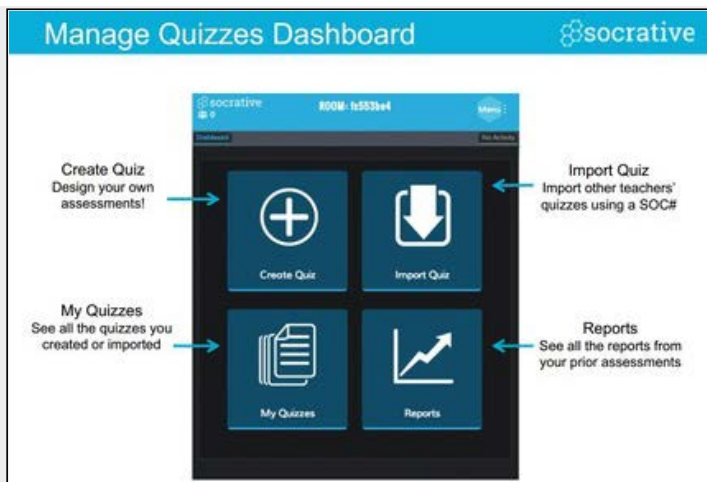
Manage Quizzes Dashboard

socrative

socrative

0

ROOM: fs553be4

Menu

Dashboard

No Activity

Create Quiz
Design your own assessments!

Import Quiz
Import other teachers' quizzes using a SOC#

Create Quiz

Import Quiz

My Quizzes
See all the quizzes you created or imported

Reports
See all the reports from your prior assessments

My Quizzes

Reports